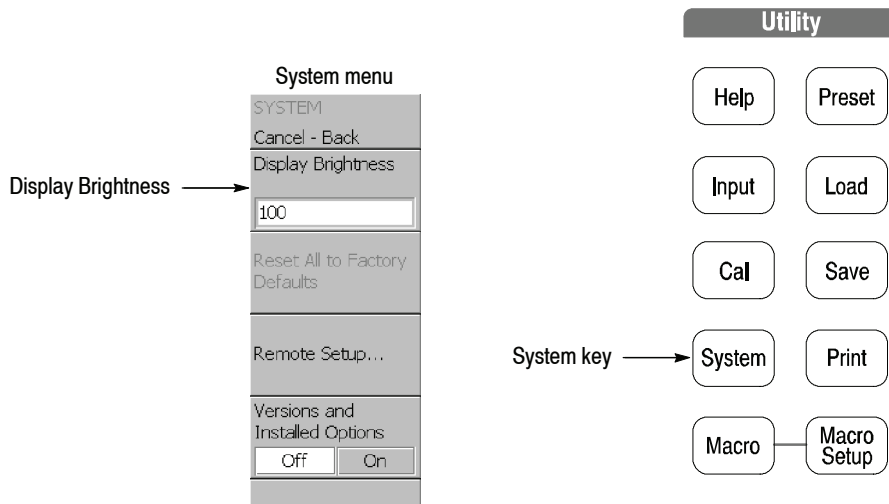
System menu

SYSTEM

Cancel - Back

Display Brightness

Display Brightness

100

Reset All to Factory Defaults

Remote Setup...

Versions and Installed Options

Off On

Utility

Help

Preset

Input

Load

Cal

Save

System key

System

Print

Macro

Macro Setup